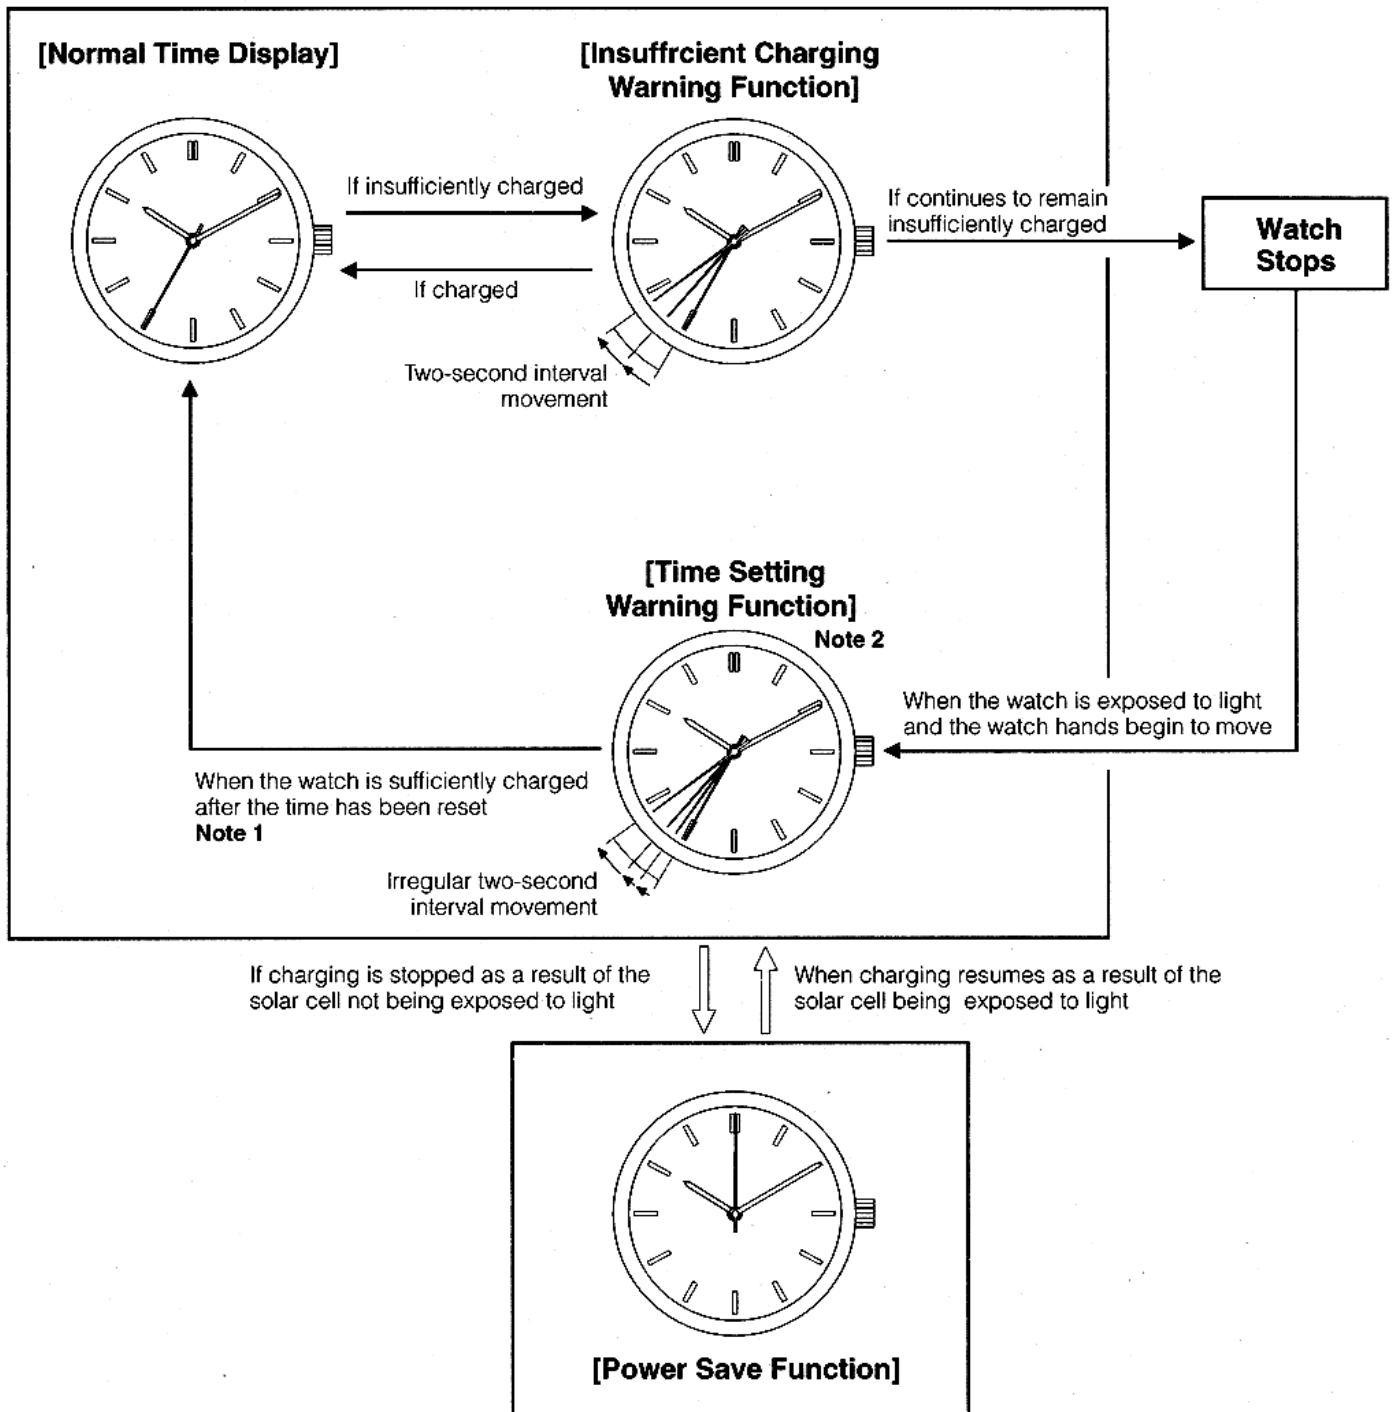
[Normal Time Display]

[Insuffrcient Charging Warning Function]

If insufficiently charged

If charged

Two-second interval movement

If continues to remain insufficiently charged

Watch Stops

[Time Setting Warning Function]

Note 2

When the watch is exposed to light and the watch hands begin to move

When the watch is sufficiently charged after the time has been reset

Note 1

Irregular two-second interval movement

If charging is stopped as a result of the solar cell not being exposed to light

When charging resumes as a result of the solar cell being exposed to light

[Power Save Function]